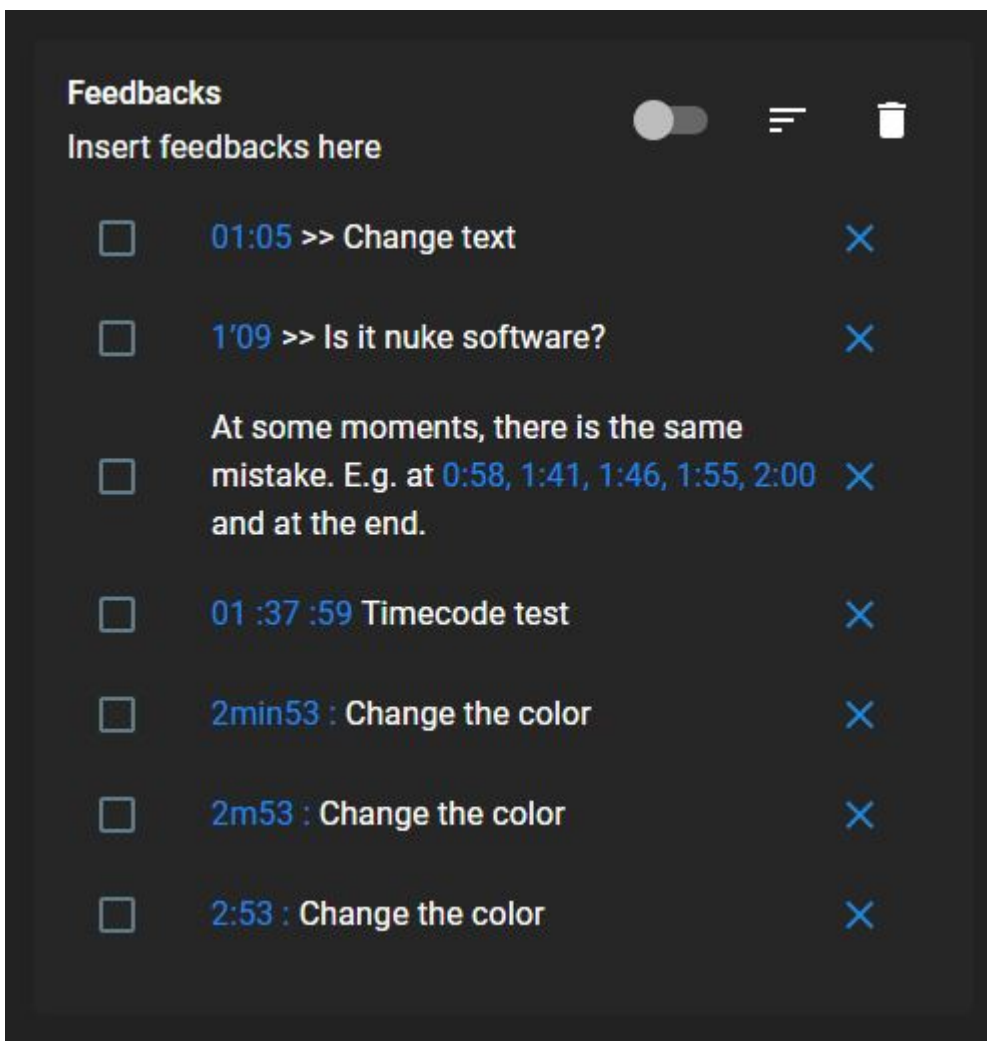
Feedbacks
Insert feedbacks here

01:05 >> Change text

1'09 >> Is it nuke software?

At some moments, there is the same mistake. E.g. at 0:58, 1:41, 1:46, 1:55, 2:00 and at the end.

01 :37 :59 Timecode test

2min53 : Change the color

2m53 : Change the color

2:53 : Change the color